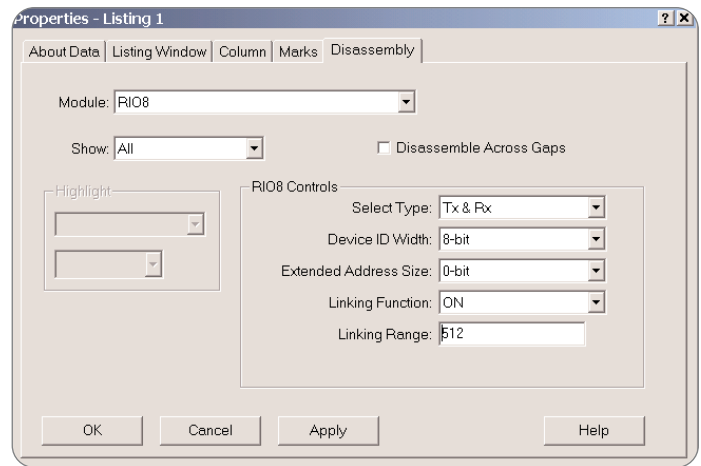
Properties - Listing 1

? X

About Data | Listing Window | Column | Marks | Disassembly

Module: RIO8

Show: All

Disassemble Across Gaps

Highlight

RIO8 Controls

Select Type: Tx & Rx

Device ID Width: 8-bit

Extended Address Size: 0-bit

Linking Function: ON

Linking Range: 512

OK

Cancel

Apply

Help